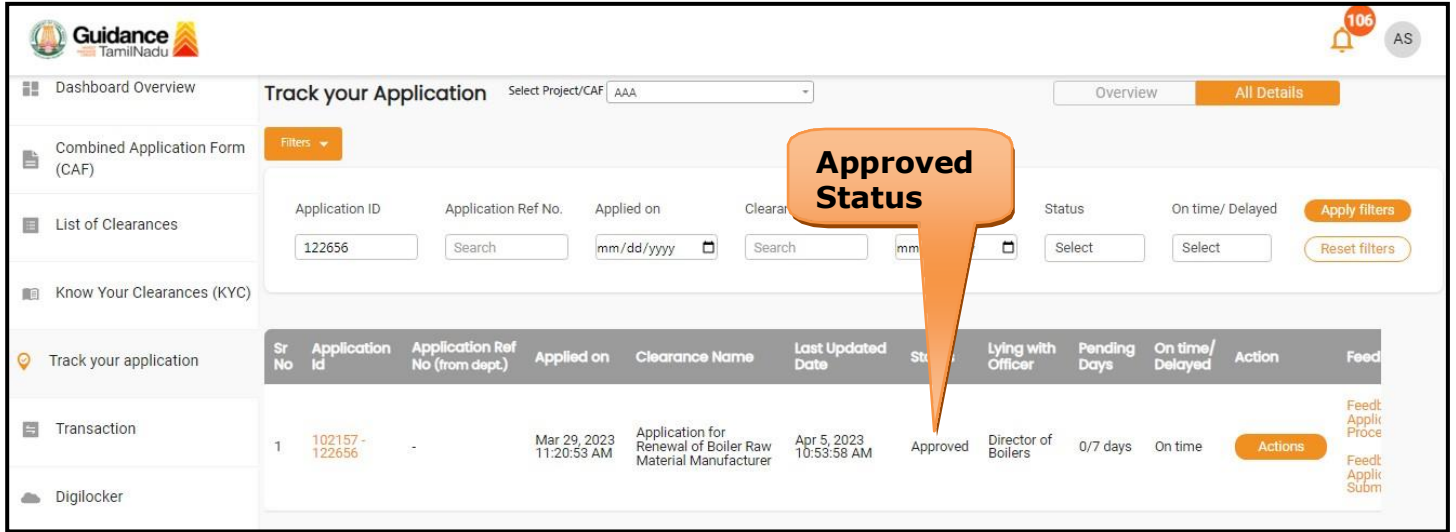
Guidance TamilNadu

106

AS

Dashboard Overview

Combined Application Form (CAF)

List of Clearances

Know Your Clearances (KYC)

Track your application

Transaction

Digilocker

Track your Application

Select Project/CAF AAA

Overview

All Details

Filters

Approved Status

Application ID
122656

Application Ref No.
Search

Applied on
mm/dd/yyyy

Clearar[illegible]
Search

mm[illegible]

Status
Select

On time/ Delayed
Select

Apply filters

Reset filters

| Sr No | Application Id | Application Ref No (from dept.) | Applied on | Clearance Name | Last Updated Date | St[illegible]s | Lying with Officer | Pending Days | On time/ Delayed | Action | Feed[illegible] |
|---|---|---|---|---|---|---|---|---|---|---|---|
| 1 | 102157 - 122656 | - | Mar 29, 2023 11:20:53 AM | Application for Renewal of Boiler Raw Material Manufacturer | Apr 5, 2023 10:53:58 AM | Approved | Director of Boilers | 0/7 days | On time | Actions | Feedb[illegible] Applic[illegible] Proce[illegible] Feedb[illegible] Applic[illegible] Subm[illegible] |